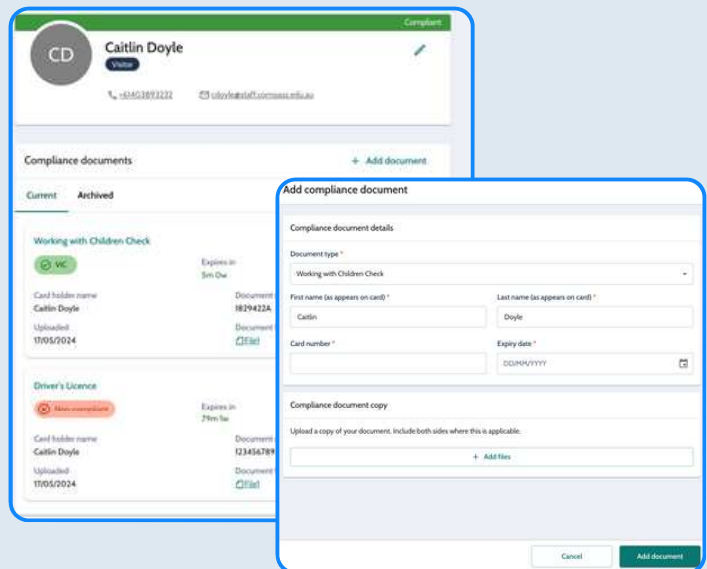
Compliant

CD

Caitlin Doyle

Visitor

+61403893232

cdoyle@staff.compass.edu.au

Compliance documents

+ Add document

Current

Archived

Working with Children Check

VIC

Expires in
5m 0w

Card holder name
Caitlin Doyle

Document
1829422A

Uploaded
17/05/2024

File

Driver's Licence

Non-compliant

Expires in
29m 1w

Card holder name
Caitlin Doyle

Document
123456789

Uploaded
17/05/2024

Document

File

Add compliance document

Compliance document details

Document type *

Working with Children Check

First name (as appears on card) *

Caitlin

Last name (as appears on card) *

Doyle

Card number *

Expiry date *

DD/MM/YYYY

Compliance document copy

Upload a copy of your document. Include both sides where this is applicable.

+ Add files

Cancel

Add document